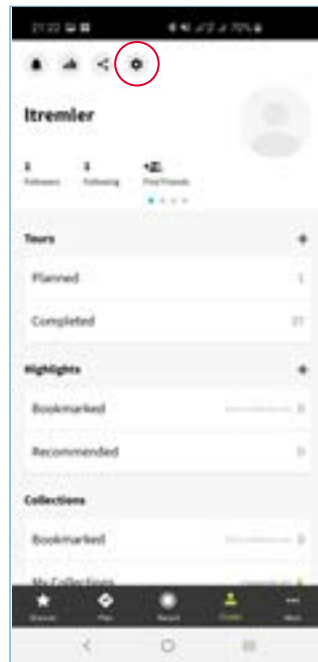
21:22

ltremler

1
Followers

1
Following

Find Friends

Tours

Planned
1

Completed
31

Highlights

Bookmarked
0

Recommended
0

Collections

Bookmarked
0

My Collections

Discover
Plan
Record
Profile
More